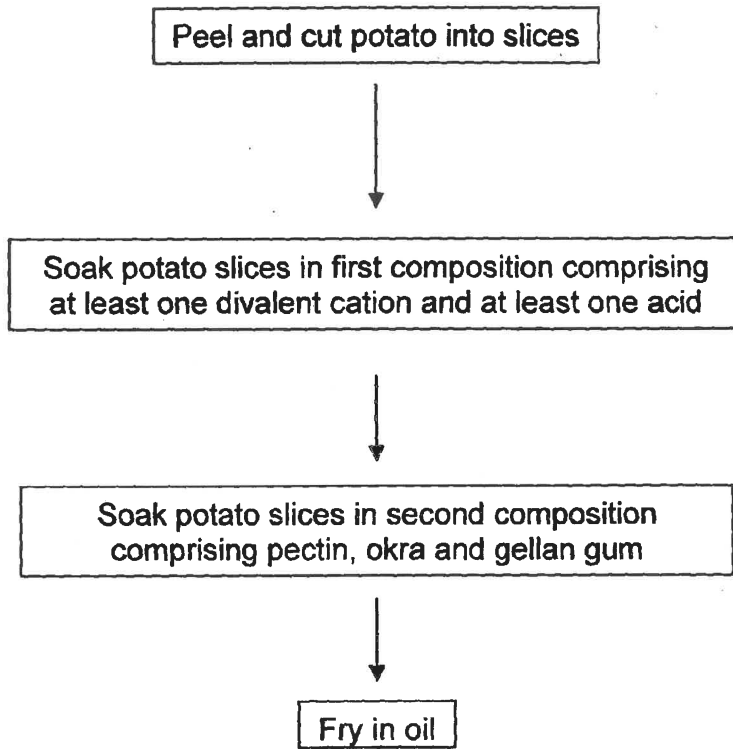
Peel and cut potato into slices

Soak potato slices in first composition comprising at least one divalent cation and at least one acid

Soak potato slices in second composition comprising pectin, okra and gellan gum

Fry in oil